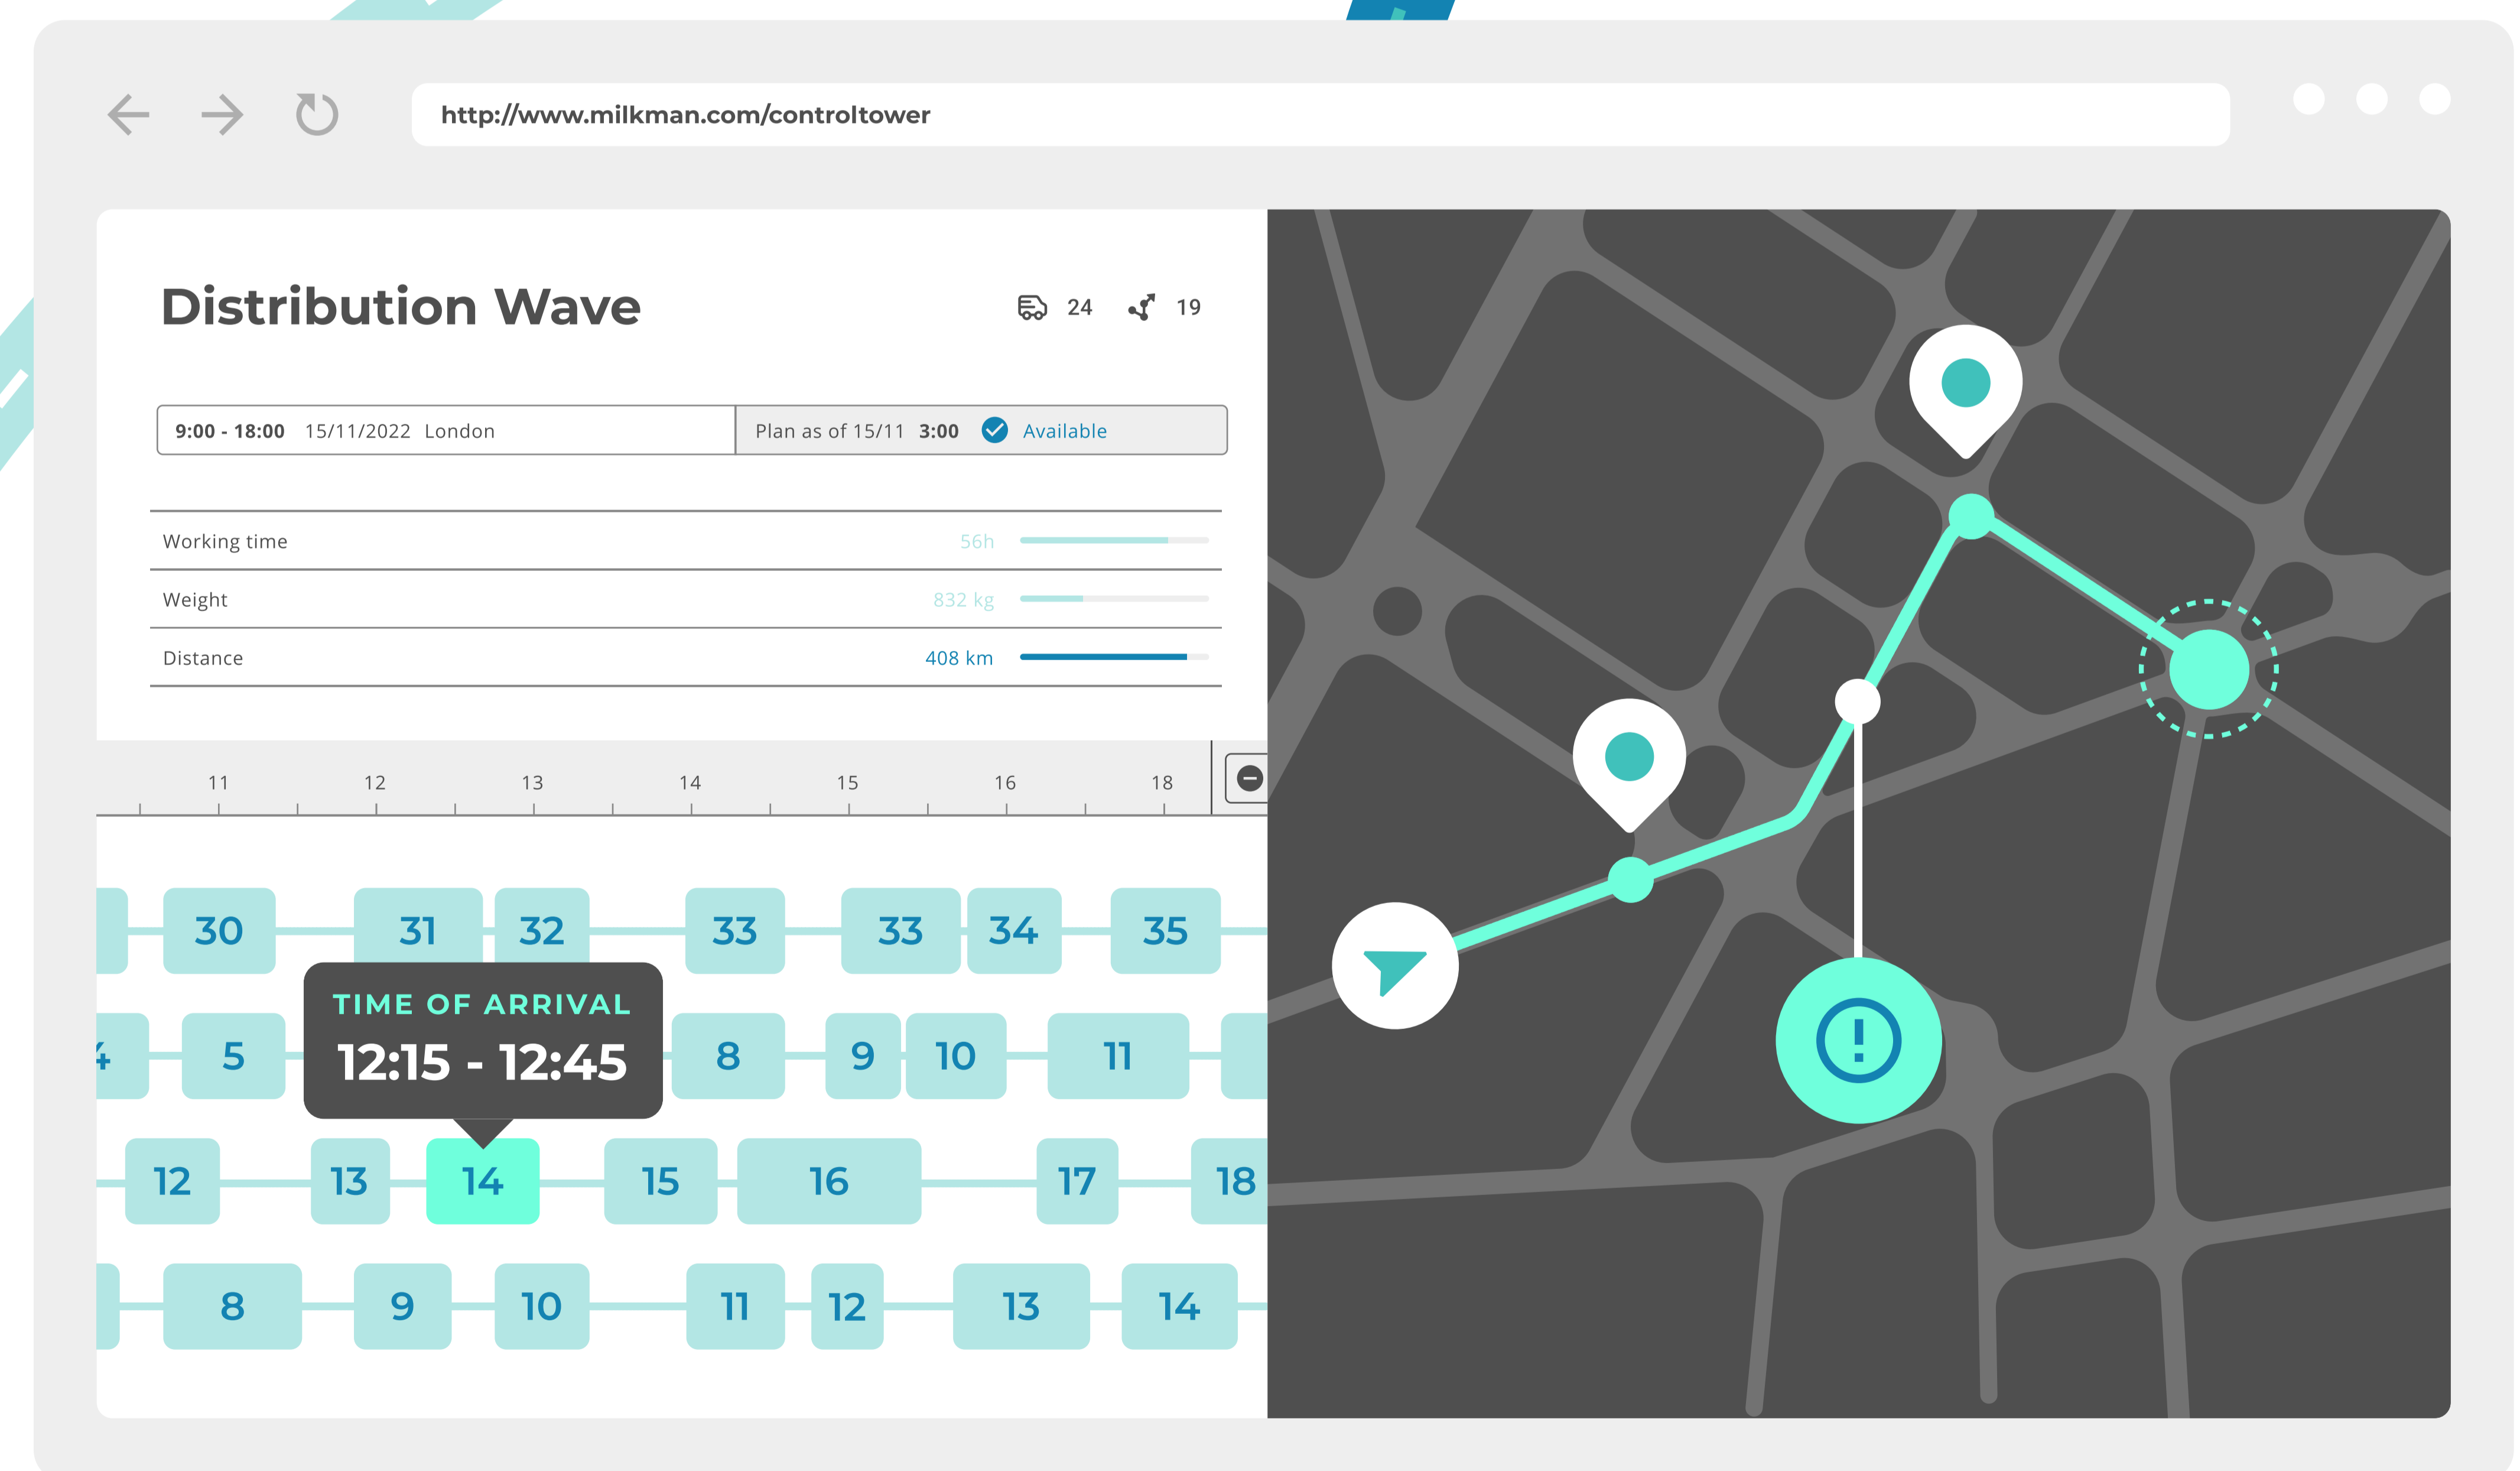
http://www.milkman.com/controltower

Distribution Wave

24 19

9:00 - 18:00 15/11/2022 London | Plan as of 15/11 3:00 Available

Working time 56h

Weight 832 kg

Distance 408 km

11 12 13 14 15 16 18

30 31 32 33 33 34 35

TIME OF ARRIVAL
12:15 - 12:45

4 5 8 9 10 11

12 13 14 15 16 17 18

8 9 10 11 12 13 14

!